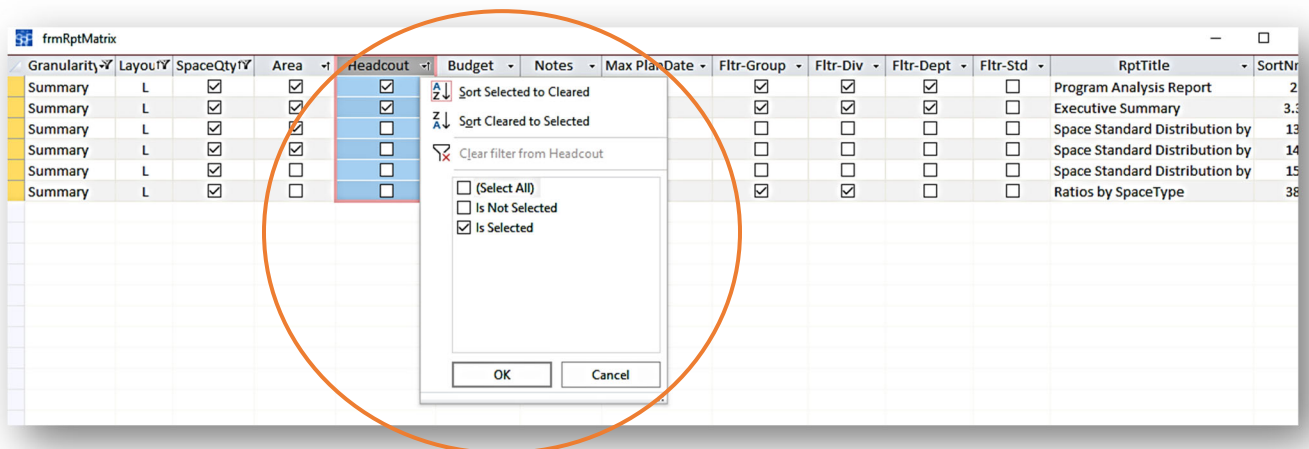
frmRptMatrix

| Granularity | Layout | SpaceQty | Area | Headcout | Budget | Notes | Max PlanDate | Fltr-Group | Fltr-Div | Fltr-Dept | Fltr-Std | RptTitle | SortNr |
|---|---|---|---|---|---|---|---|---|---|---|---|---|---|
| Summary | L | ☑ | ☑ | ☑ | | | | ☑ | ☑ | ☑ | ☐ | Program Analysis Report | 2 |
| Summary | L | ☑ | ☑ | ☑ | | | | ☑ | ☑ | ☑ | ☐ | Executive Summary | 3.3 |
| Summary | L | ☑ | ☑ | ☐ | | | | ☐ | ☐ | ☐ | ☐ | Space Standard Distribution by | 13 |
| Summary | L | ☑ | ☑ | ☐ | | | | ☐ | ☐ | ☐ | ☐ | Space Standard Distribution by | 14 |
| Summary | L | ☑ | ☐ | ☐ | | | | ☐ | ☐ | ☐ | ☐ | Space Standard Distribution by | 15 |
| Summary | L | ☑ | ☐ | ☐ | | | | ☑ | ☑ | ☐ | ☐ | Ratios by SpaceType | 38 |

Sort Selected to Cleared
Sort Cleared to Selected
Clear filter from Headcout
☐ (Select All)
☐ Is Not Selected
☑ Is Selected
OK
Cancel